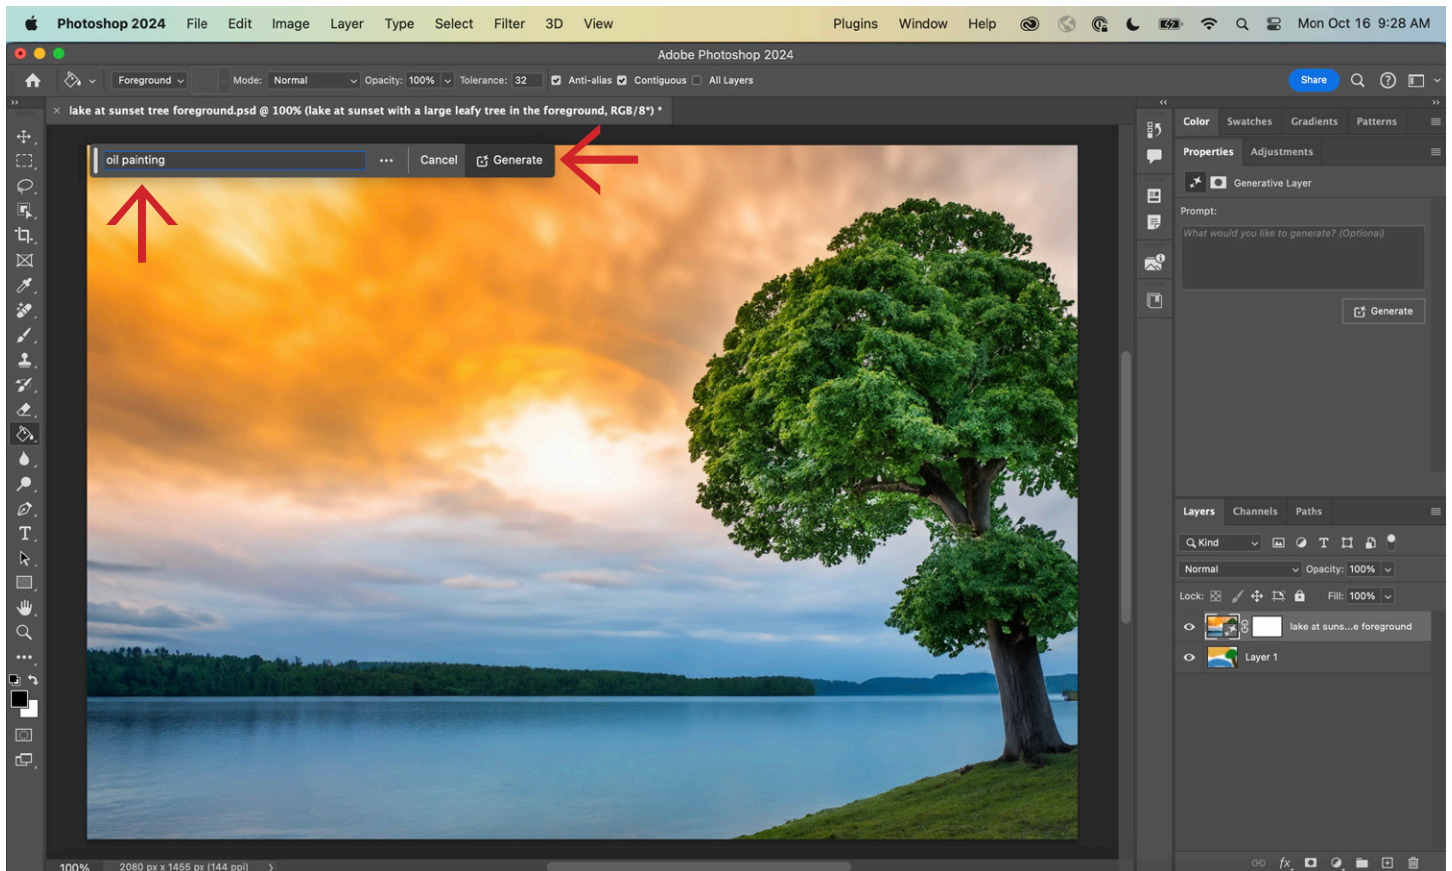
Photoshop 2024 File Edit Image Layer Type Select Filter 3D View Plugins Window Help Mon Oct 16 9:28 AM

Adobe Photoshop 2024

Foreground Mode: Normal Opacity: 100% Tolerance: 32 Anti-alias Contiguous All Layers Share

lake at sunset tree foreground.psd @ 100% (lake at sunset with a large leafy tree in the foreground, RGB/8*) *

oil painting ••• Cancel Generate

Color Swatches Gradients Patterns

Properties Adjustments

Generative Layer

Prompt:

What would you like to generate? (Optional)

Generate

Layers Channels Paths

Kind

Normal Opacity: 100%

Lock: Fill: 100%

lake at suns...e foreground

Layer 1

100% 2080 px x 1455 px (144 ppi)